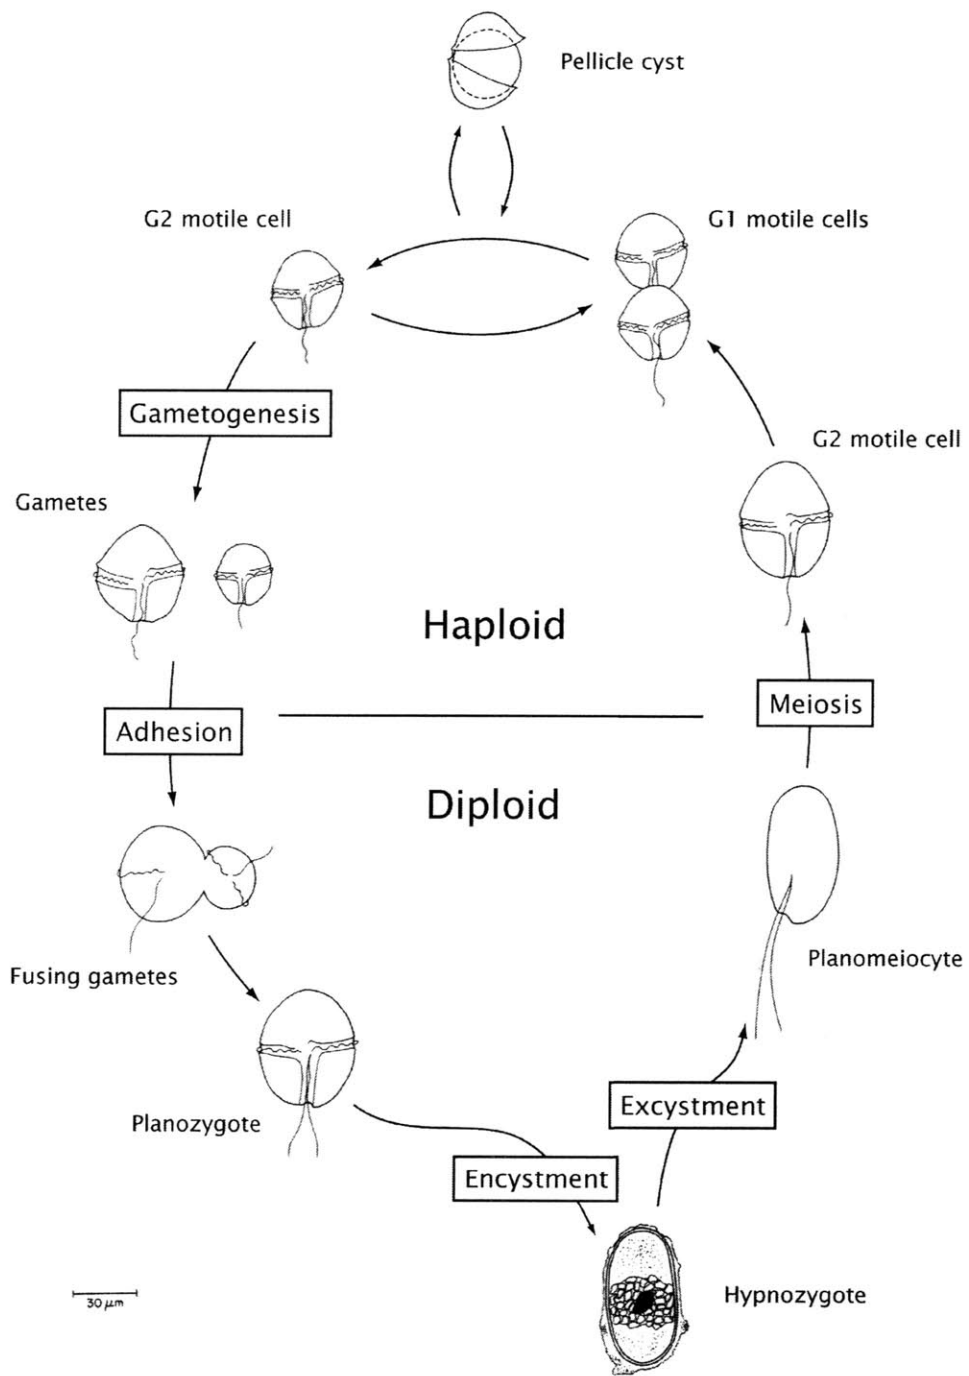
Pellicle cyst

G2 motile cell

G1 motile cells

Gametogenesis

G2 motile cell

Gametes

Haploid

Adhesion

Meiosis

Diploid

Fusing gametes

Planomeiocyte

Planozygote

Excystment

Encystment

30 $\mu m$

Hypnozygote